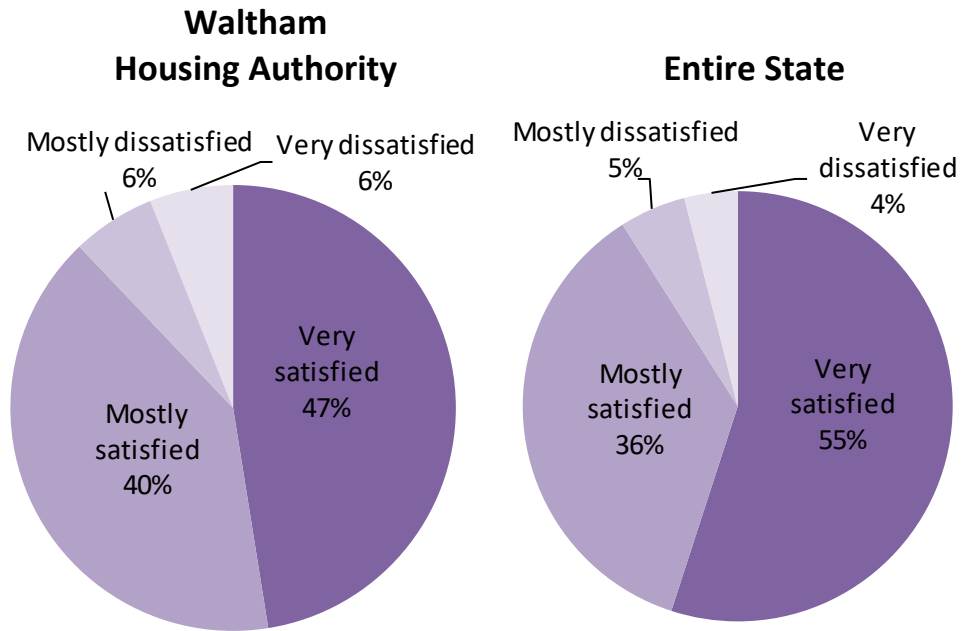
Waltham Housing Authority

Mostly dissatisfied 6%

Very dissatisfied 6%

Very satisfied 47%

Mostly satisfied 40%

Entire State

Mostly dissatisfied 5%

Very dissatisfied 4%

Mostly satisfied 36%

Very satisfied 55%